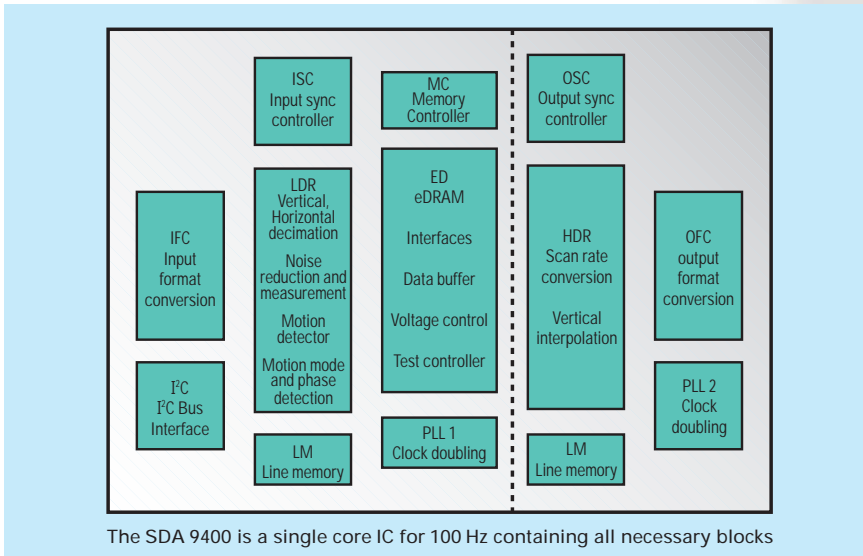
ISC
Input sync controller

MC
Memory Controller

OSC
Output sync controller

IFC
Input format conversion

LDR
Vertical, Horizontal decimation

Noise reduction and measurement

Motion detector

Motion mode and phase detection

ED
eDRAM

Interfaces

Data buffer

Voltage control

Test controller

HDR
Scan rate conversion

Vertical interpolation

OFC
output format conversion

I$^2$C
I$^2$C Bus Interface

PLL 2
Clock doubling

LM
Line memory

PLL 1
Clock doubling

LM
Line memory

The SDA 9400 is a single core IC for 100 Hz containing all necessary blocks